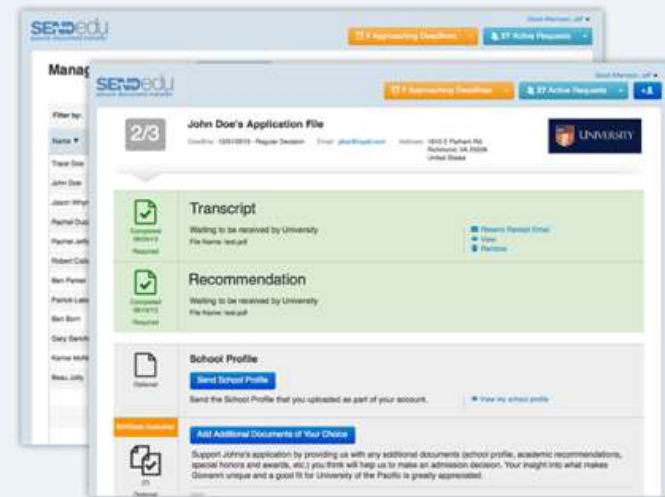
SENDedu

7 Approaching Deadlines
27 Active Requests

Manag

Filter by:

Name ▼

Travis Doe
John Doe
Jason Whyt
Rachel Dup
Rachel Jeff
Robert Coll
Ben Parker
Patrick Lab
Ben Born
Gary Sandl
Karina McR
Beau Jolly

SENDedu

7 Approaching Deadlines
27 Active Requests

2/3

John Doe's Application File

Deadline: 12/01/2013 - Regular Decision   Email: jdoe@mail.com   Address: 1610 E Parham Rd. Richmond, VA 23228 United States

UNIVERSITY

Transcript
Waiting to be received by University
File Name: test.pdf
Completed
Required
Resend Receipt Email
View
Remove

Recommendation
Waiting to be received by University
File Name: test.pdf
Completed
Required

School Profile
Send School Profile
Send the School Profile that you uploaded as part of your account.
Optional
View my school profile

Add Additional Documents of Your Choice
Support Johns's application by providing us with any additional documents (school profile, academic recommendations, special honors and awards, etc.) you think will help us to make an admission decision. Your insight into what makes Giovanni unique and a good fit for University of the Pacific is greatly appreciated.
Optional